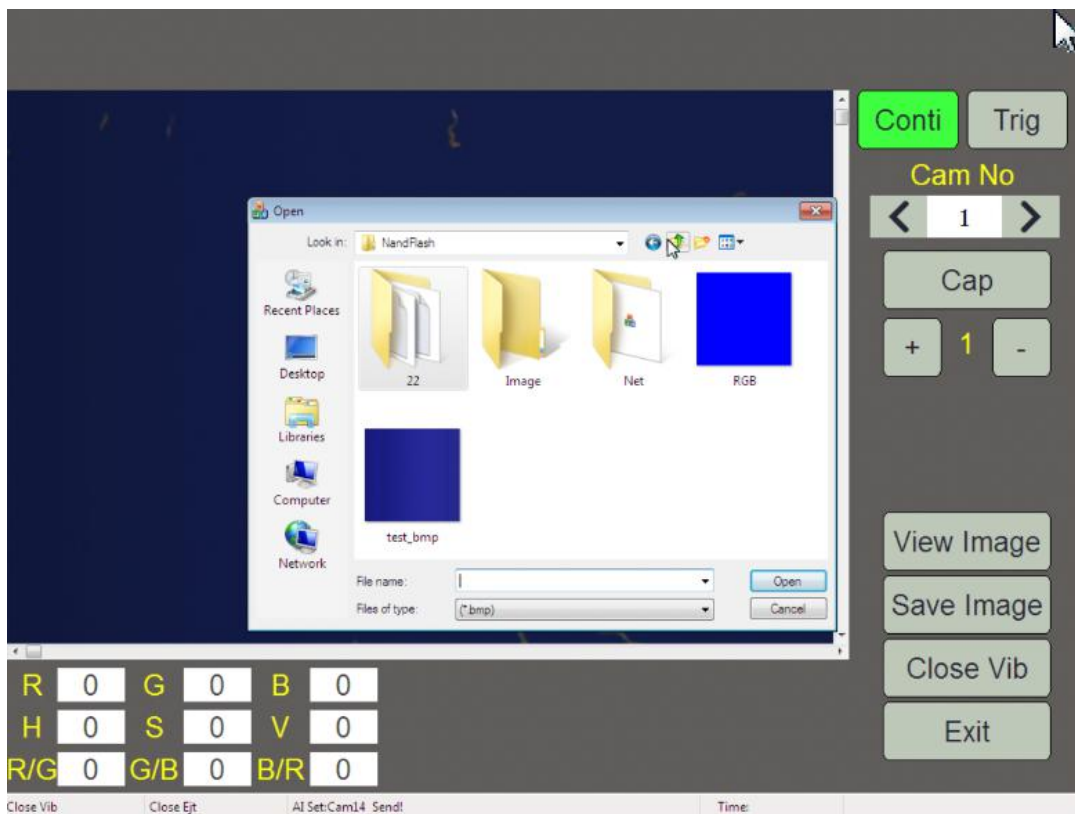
Conti
Trig
Cam No
1
Cap
+
1
-

Open
Look in: NandFlash
Recent Places
Desktop
Libraries
Computer
Network
22
Image
Net
RGB
test_bmp
File name:
Files of type: (*.bmp)
Open
Cancel

View Image
Save Image
Close Vib
Exit

| R | 0 | G | 0 | B | 0 |
|---|---|---|---|---|---|
| H | 0 | S | 0 | V | 0 |
| R/G | 0 | G/B | 0 | B/R | 0 |

Close Vib
Close Ejt
AI Set:Cam14 Send!
Time: